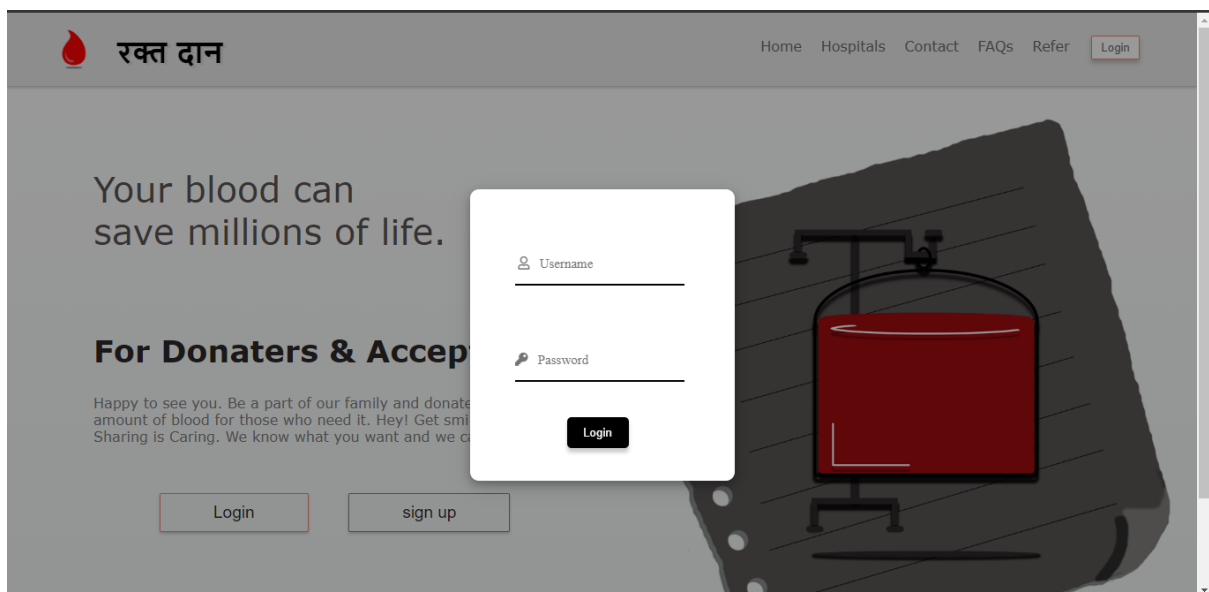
रक्त दान

Home Hospitals Contact FAQs Refer Login

Your blood can save millions of life.

For Donaters & Accep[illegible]

Happy to see you. Be a part of our family and donate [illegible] amount of blood for those who need it. Hey! Get smi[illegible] Sharing is Caring. We know what you want and we c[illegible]

Login sign up

Username

Password

Login